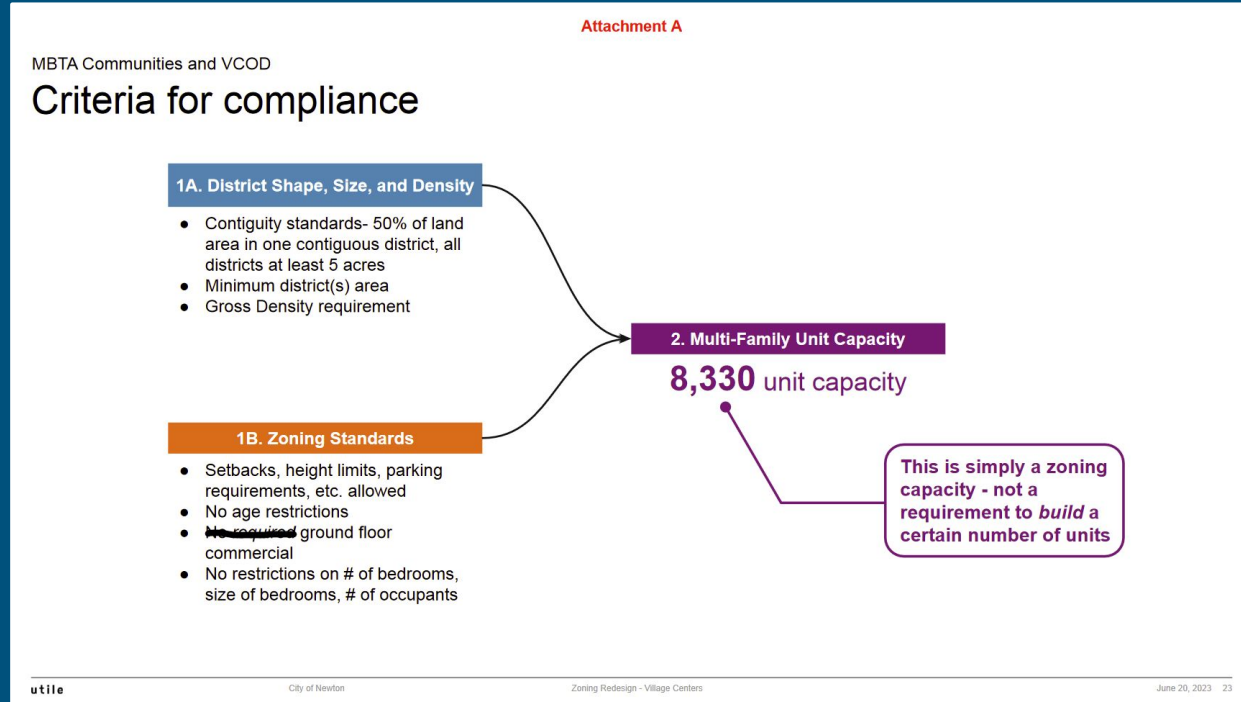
Attachment A

MBTA Communities and VCOD

Criteria for compliance

1A. District Shape, Size, and Density

- Contiguity standards- 50% of land area in one contiguous district, all districts at least 5 acres
- Minimum district(s) area
- Gross Density requirement

2. Multi-Family Unit Capacity

8,330 unit capacity

1B. Zoning Standards

- Setbacks, height limits, parking requirements, etc. allowed
- No age restrictions
- ~~No required~~ ground floor commercial
- No restrictions on # of bedrooms, size of bedrooms, # of occupants

This is simply a zoning capacity - not a requirement to *build* a certain number of units

utile City of Newton Zoning Redesign - Village Centers June 20, 2023 23